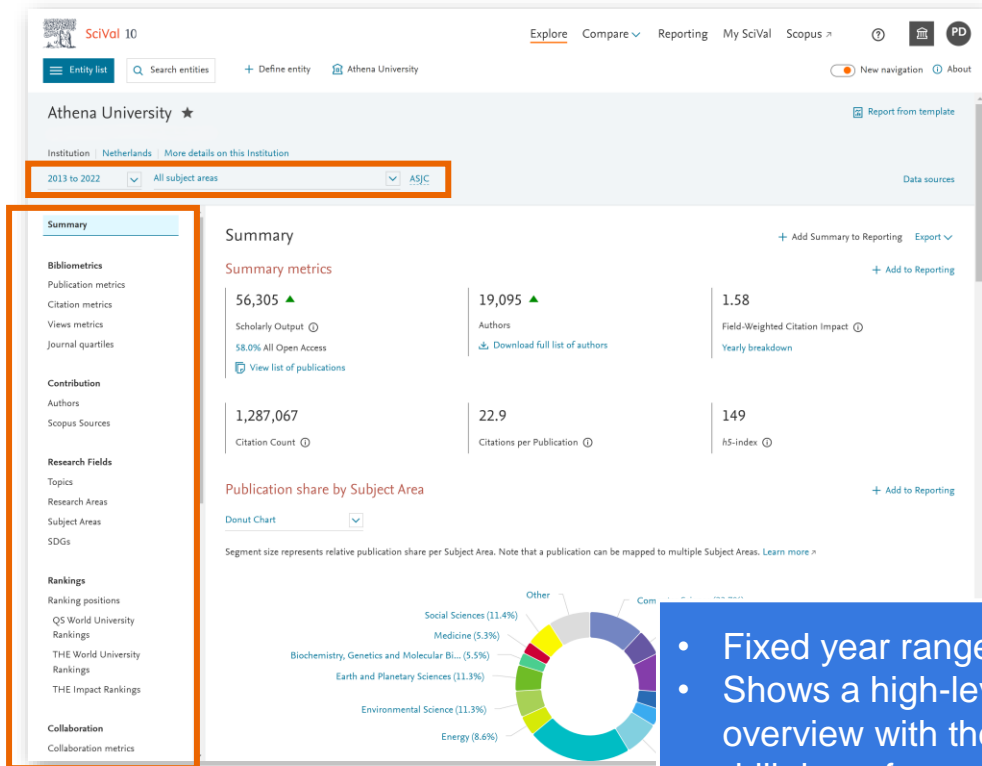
SciVal 10

Explore Compare Reporting My SciVal Scopus ↗ PD

Entity list Search entities + Define entity Athena University

New navigation About

Athena University ★

Report from template

Institution | Netherlands | More details on this Institution

2013 to 2022 All subject areas ASJC

Data sources

Summary

Bibliometrics
Publication metrics
Citation metrics
Views metrics
Journal quartiles

Contribution
Authors
Scopus Sources

Research Fields
Topics
Research Areas
Subject Areas
SDGs

Rankings
Ranking positions
QS World University Rankings
THE World University Rankings
THE Impact Rankings

Collaboration
Collaboration metrics

Summary

+ Add Summary to Reporting Export

Summary metrics

+ Add to Reporting

56,305 ▲
Scholarly Output
58.0% All Open Access
View list of publications

19,095 ▲
Authors
Download full list of authors

1.58
Field-Weighted Citation Impact
Yearly breakdown

1,287,067
Citation Count

22.9
Citations per Publication

149
h5-index

Publication share by Subject Area

+ Add to Reporting

Donut Chart

Segment size represents relative publication share per Subject Area. Note that a publication can be mapped to multiple Subject Areas. Learn more ↗

Other
Com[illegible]
Social Sciences (11.4%)
Medicine (5.3%)
Biochemistry, Genetics and Molecular Bi... (5.5%)
Earth and Planetary Sciences (11.3%)
Environmental Science (11.3%)
Energy (8.6%)

• Fixed year range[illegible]
• Shows a high-lev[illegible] overview with th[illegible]